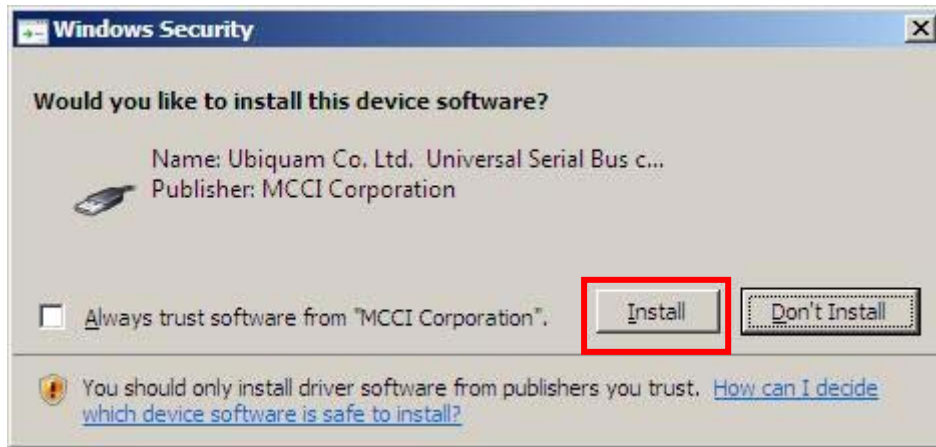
Windows Security

Would you like to install this device software?

Name: Ubiquam Co. Ltd. Universal Serial Bus c...
Publisher: MCCI Corporation

Always trust software from "MCCI Corporation".

Install

Don't Install

You should only install driver software from publishers you trust. How can I decide which device software is safe to install?